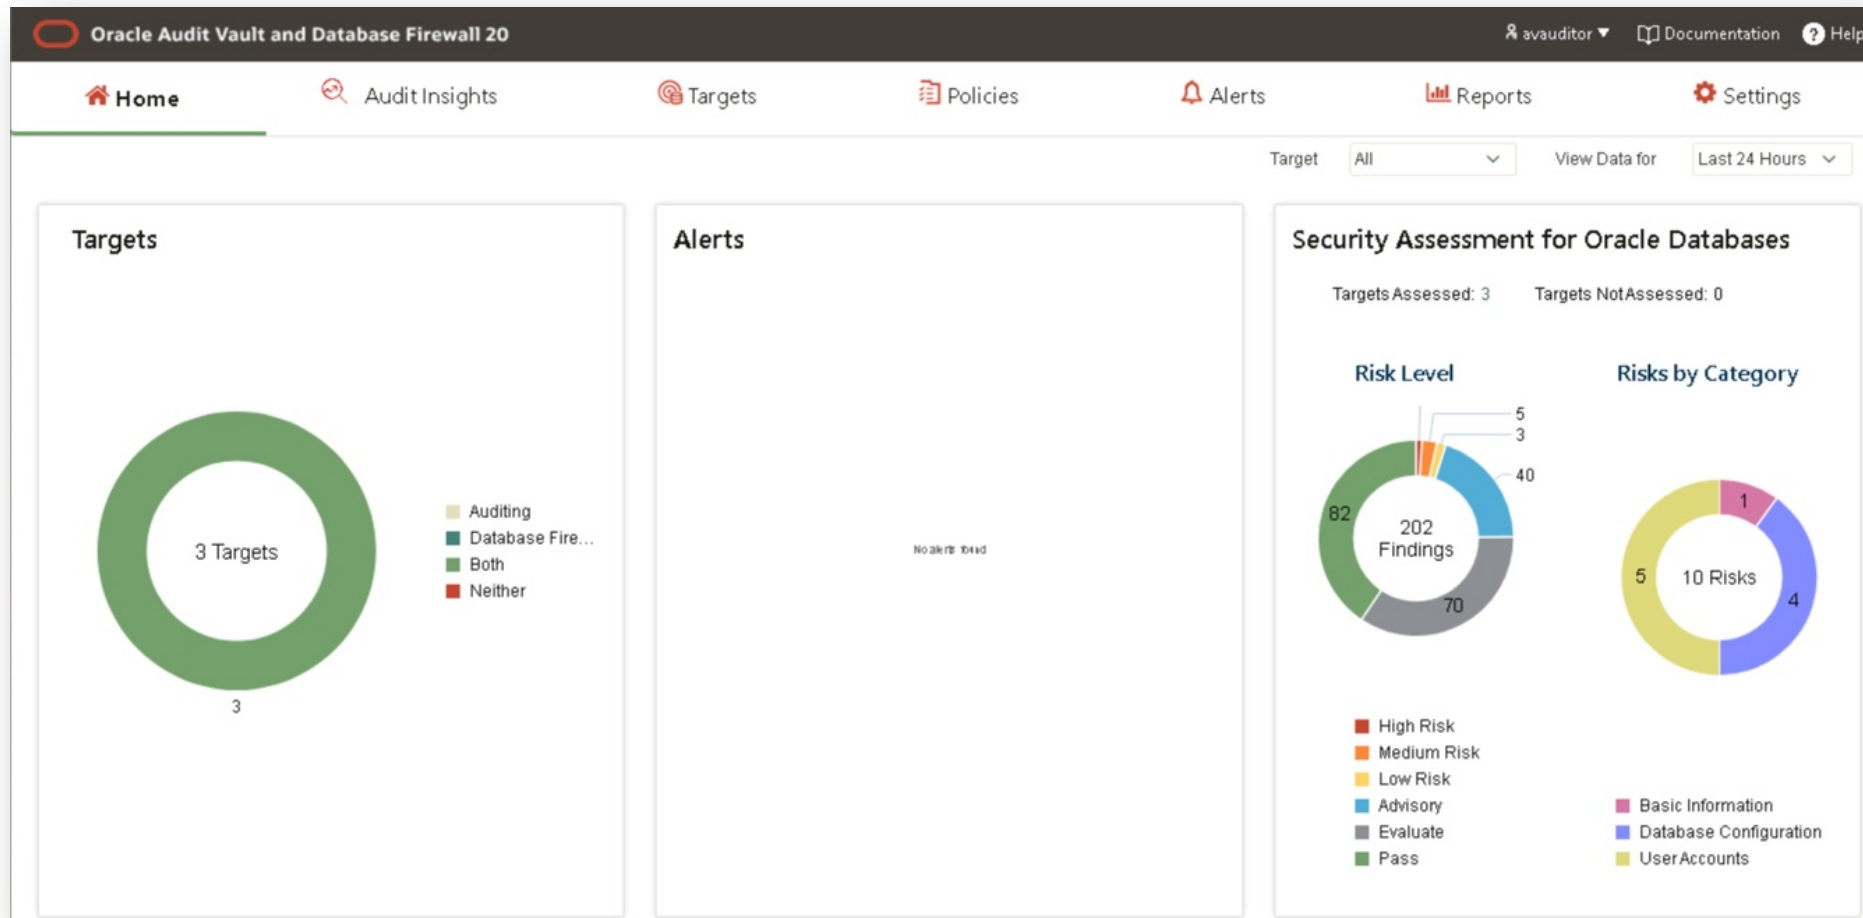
Oracle Audit Vault and Database Firewall 20

avauditor ▼ Documentation Help

Home Audit Insights Targets Policies Alerts Reports Settings

Target All View Data for Last 24 Hours

Targets

3 Targets

3

Auditing
Database Fire...
Both
Neither

Alerts

No alerts found

Security Assessment for Oracle Databases

Targets Assessed: 3 Targets Not Assessed: 0

Risk Level

5
3
40
82
202 Findings
70

Risks by Category

1
5
10 Risks
4

High Risk
Medium Risk
Low Risk
Advisory
Evaluate
Pass

Basic Information
Database Configuration
User Accounts